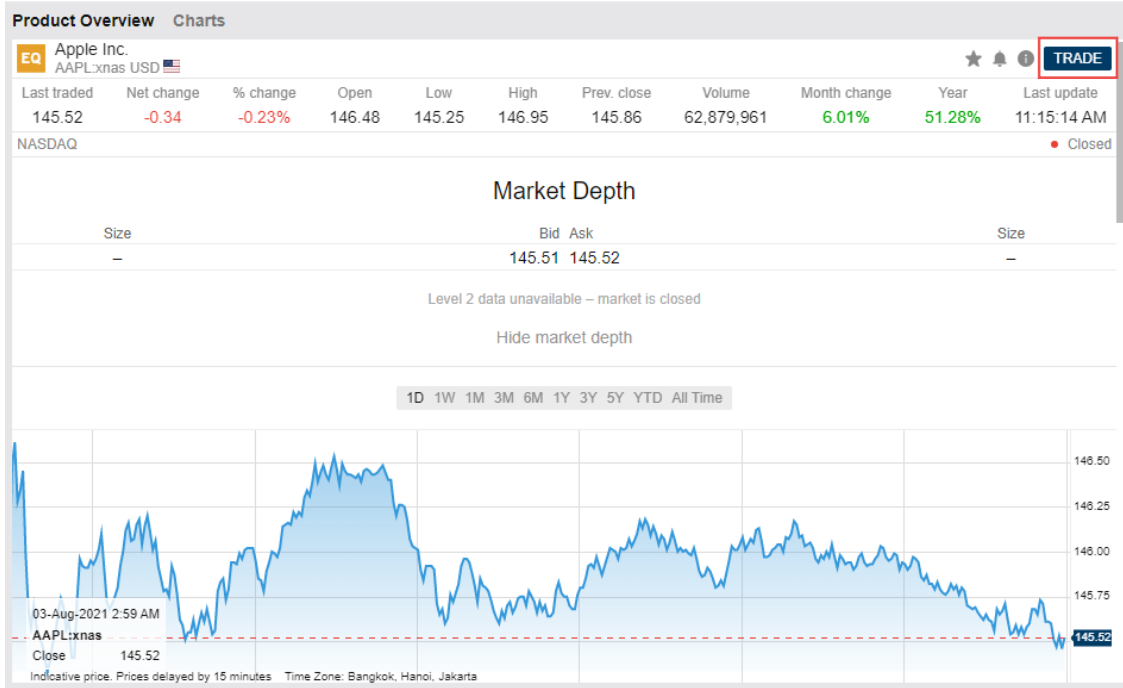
Product Overview Charts

EQ Apple Inc.
AAPL:xnas USD

TRADE

| Last traded | Net change | % change | Open | Low | High | Prev. close | Volume | Month change | Year | Last update |
|---|---|---|---|---|---|---|---|---|---|---|
| 145.52 | -0.34 | -0.23% | 146.48 | 145.25 | 146.95 | 145.86 | 62,879,961 | 6.01% | 51.28% | 11:15:14 AM |

NASDAQ
Closed

Market Depth

| Size | Bid | Ask | Size |
|---|---|---|---|
| – | 145.51 | 145.52 | – |

Level 2 data unavailable – market is closed

Hide market depth

1D 1W 1M 3M 6M 1Y 3Y 5Y YTD All Time

146.50
146.25
146.00
145.75
145.52

03-Aug-2021 2:59 AM
AAPL:xnas
Close 145.52

Indicative price. Prices delayed by 15 minutes Time Zone: Bangkok, Hanoi, Jakarta